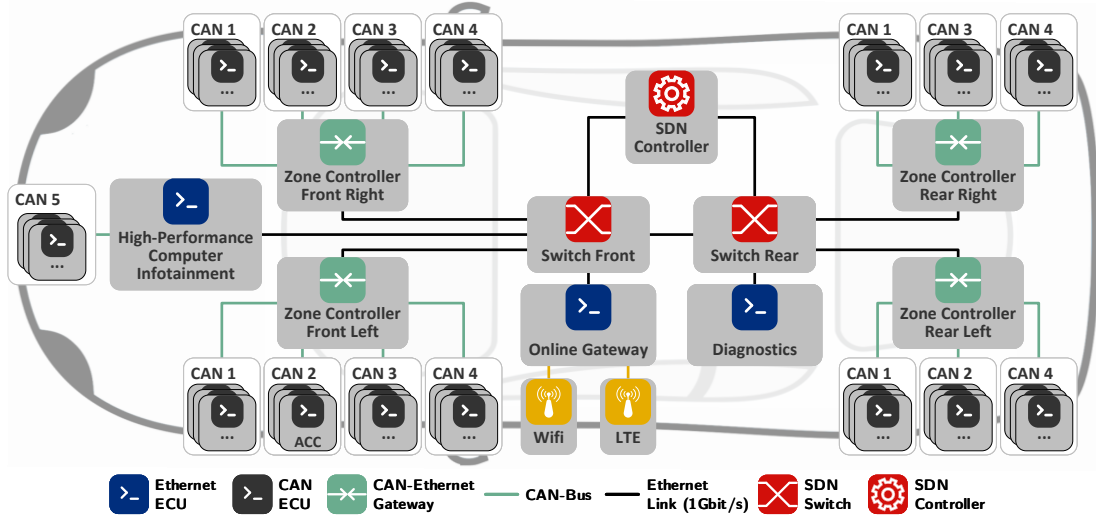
CAN 1
...
CAN 2
...
CAN 3
...
CAN 4
...
SDN Controller
CAN 1
...
CAN 3
...
CAN 4
...
Zone Controller Front Right
Zone Controller Rear Right
CAN 5
...
High-Performance Computer Infotainment
Switch Front
Switch Rear
Zone Controller Front Left
Zone Controller Rear Left
Online Gateway
Diagnostics
CAN 1
...
CAN 2
ACC
CAN 3
...
CAN 4
...
Wifi
LTE
CAN 1
...
CAN 2
...
CAN 4
...

Ethernet ECU
CAN ECU
CAN-Ethernet Gateway
CAN-Bus
Ethernet Link (1Gbit/s)
SDN Switch
SDN Controller